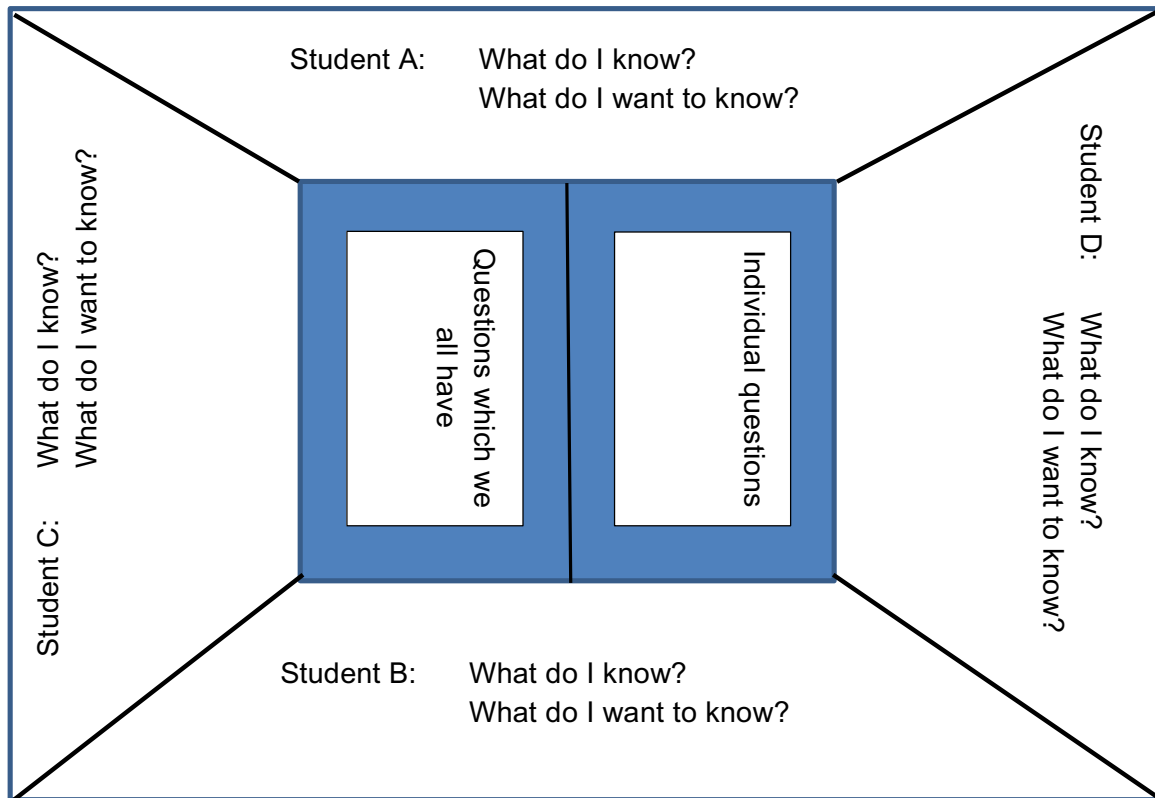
Student A: What do I know?
What do I want to know?

Student C: What do I know?
What do I want to know?

Questions which we all have

Individual questions

Student D: What do I know?
What do I want to know?

Student B: What do I know?
What do I want to know?